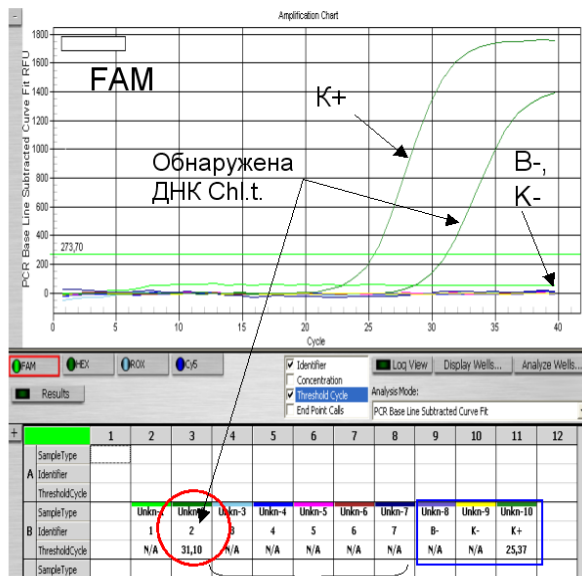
Amplification Chart

FAM

K+

Обнаружена ДНК Chl.t.

B-, K-

PCR Base Line Subtracted Curve Fit RFU

1800
1600
1400
1200
1000
800
600
400
273,70
200
0
-200

0 5 10 15 20 25 30 35 40

Cycle

FAM HEX ROX Cy5

Results

Identifier
Concentration
Threshold Cycle
End Point Calls

Log View
Display Wells...
Analyze Wells...

Analysis Mode:
PCR Base Line Subtracted Curve Fit

| + | | 1 | 2 | 3 | 4 | 5 | 6 | 7 | 8 | 9 | 10 | 11 | 12 |
|---|---|---|---|---|---|---|---|---|---|---|---|---|---|
| A | SampleType | | | | | | | | | | | | |
| | Identifier | | | | | | | | | | | | |
| | ThresholdCycle | | | | | | | | | | | | |
| B | SampleType | | Unkn-1 | Unkn-2 | Unkn-3 | Unkn-4 | Unkn-5 | Unkn-6 | Unkn-7 | Unkn-8 | Unkn-9 | Unkn-10 | |
| | Identifier | | 1 | 2 | 3 | 4 | 5 | 6 | 7 | B- | K- | K+ | |
| | ThresholdCycle | | N/A | 31,10 | N/A | N/A | N/A | N/A | N/A | N/A | N/A | 25,37 | |
| | SampleType | | | | | | | | | | | | |